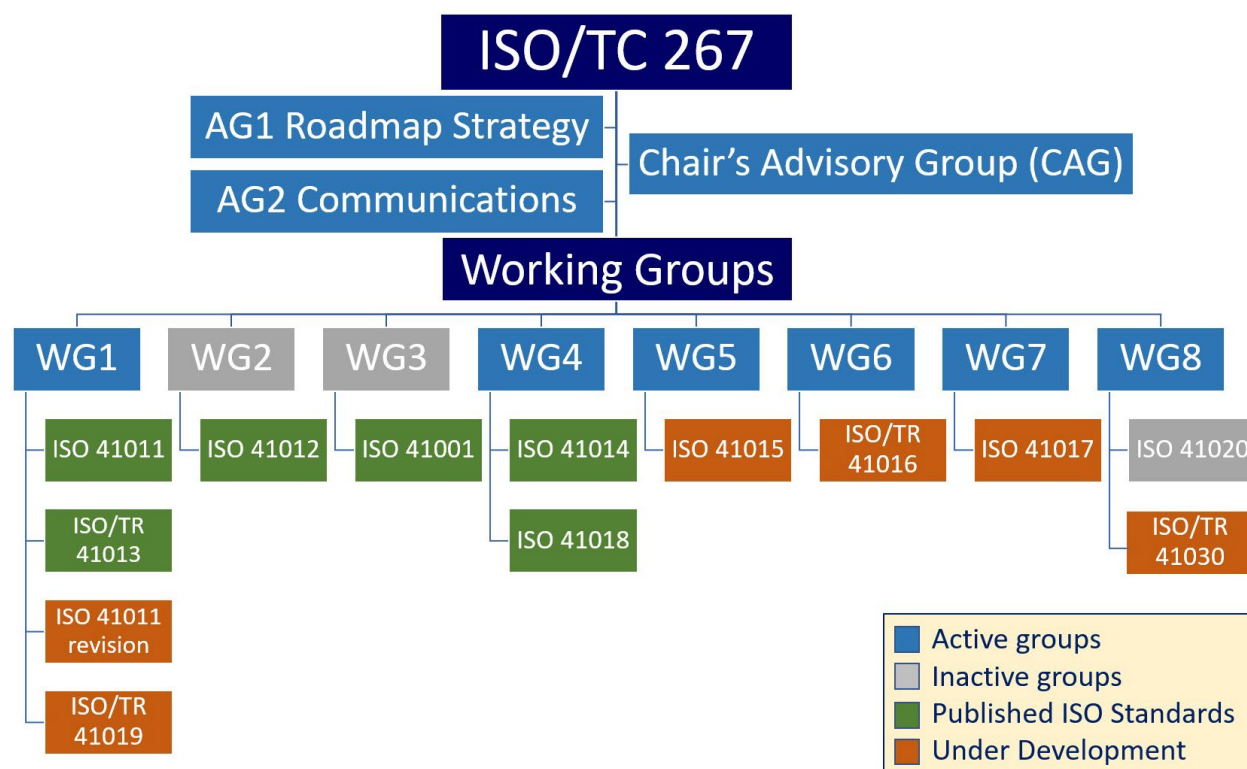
ISO/TC 267

AG1 Roadmap Strategy

AG2 Communications

Chair's Advisory Group (CAG)

Working Groups

WG1

ISO 41011

ISO/TR 41013

ISO 41011 revision

ISO/TR 41019

WG2

ISO 41012

WG3

ISO 41001

WG4

ISO 41014

ISO 41018

WG5

ISO 41015

WG6

ISO/TR 41016

WG7

ISO 41017

WG8

ISO 41020

ISO/TR 41030

Active groups
Inactive groups
Published ISO Standards
Under Development